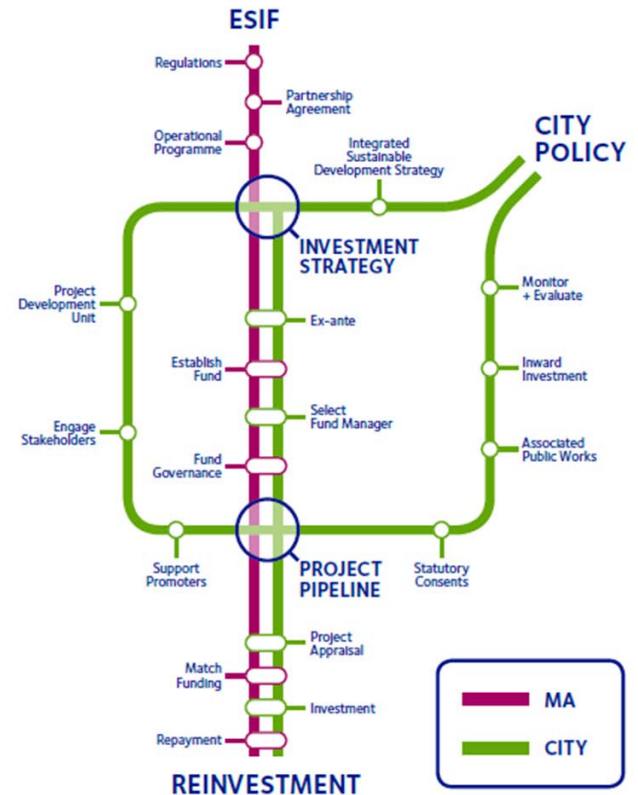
ESIF

Regulations

Partnership Agreement

Operational Programme

Integrated Sustainable Development Strategy

CITY POLICY

INVESTMENT STRATEGY

Project Development Unit

Ex-ante

Monitor + Evaluate

Establish Fund

Inward Investment

Select Fund Manager

Engage Stakeholders

Associated Public Works

Fund Governance

Support Promoters

PROJECT PIPELINE

Statutory Consents

Project Appraisal

Match Funding

Investment

Repayment

REINVESTMENT

MA

CITY